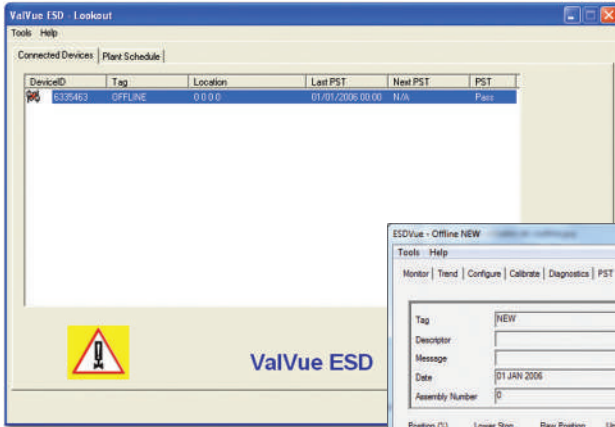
ValVue ESD - Lookout

Tools Help

Connected Devices | Plant Schedule

| DeviceID | Tag | Location | Last PST | Next PST | PST |
|---|---|---|---|---|---|
| 6335463 | OFFLINE | 0 0 0 0 | 01/01/2006 00:00 | N/A | Pass |

ValVue ESD

ESDVue - Offline NEW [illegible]

Tools Help

Monitor | Trend | Configure | Calibrate | Diagnostics | PST

Tag NEW

Descriptor

Message

Date 01 JAN 2006

Assembly Number 0

Position (%) Lower Stop Raw Position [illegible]